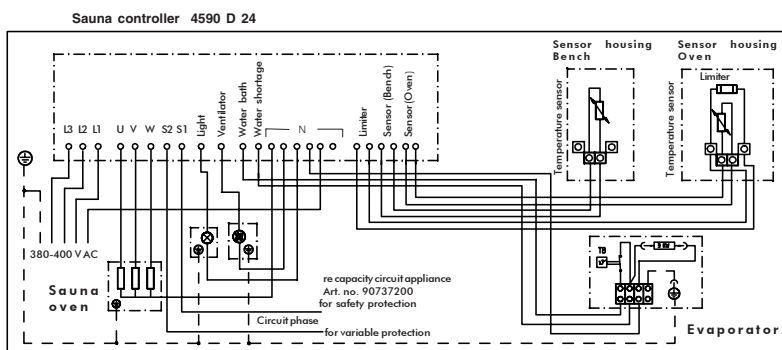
Sauna controller 4590 D 24

Sensor housing Bench

Sensor housing Oven

Limiter

Temperature sensor

Temperature sensor

L3 L2 L1 U V W S2 S1 Light Ventilator Water bath Water shortage N Limiter Sensor (Bench) Sensor (Oven)

380-400 VAC

Sauna oven

re capacity circuit appliance
Art. no. 90737200
for safety protection

Circuit phase

for variable protection

TB

Evaporator